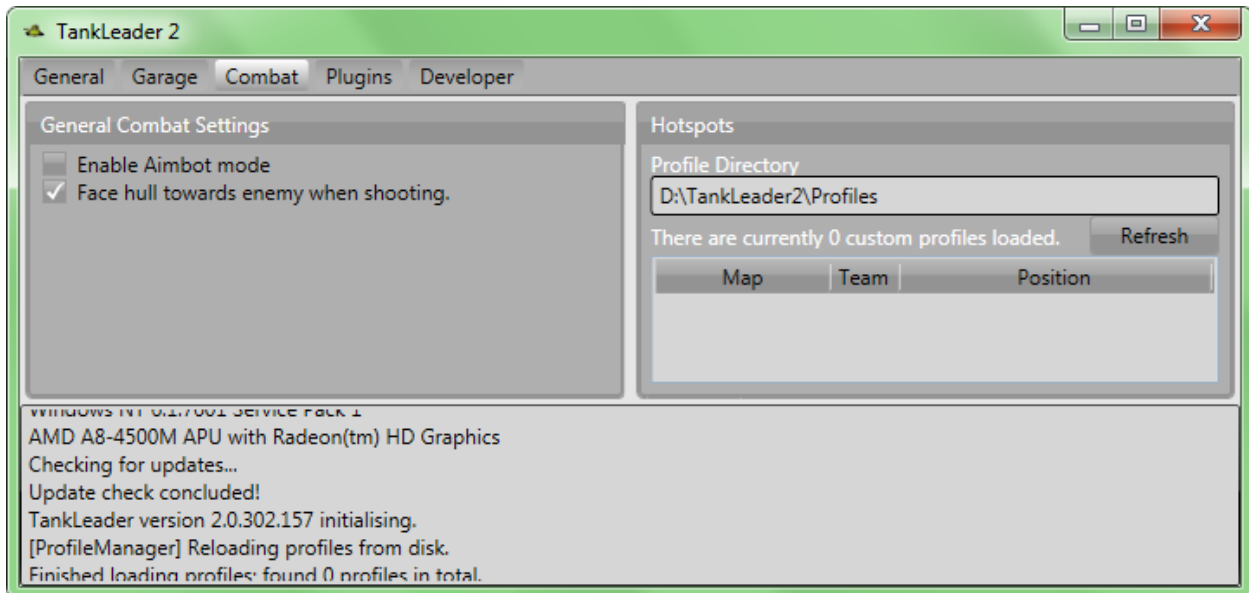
TankLeader 2

General Garage Combat Plugins Developer

General Combat Settings

Enable Aimbot mode

✓ Face hull towards enemy when shooting.

Hotspots

Profile Directory

D:\TankLeader2\Profiles

There are currently 0 custom profiles loaded.

Refresh

| Map | Team | Position |
|---|---|---|

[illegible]

AMD A8-4500M APU with Radeon(tm) HD Graphics

Checking for updates...

Update check concluded!

TankLeader version 2.0.302.157 initialising.

[ProfileManager] Reloading profiles from disk.

Finished loading profiles; found 0 profiles in total.